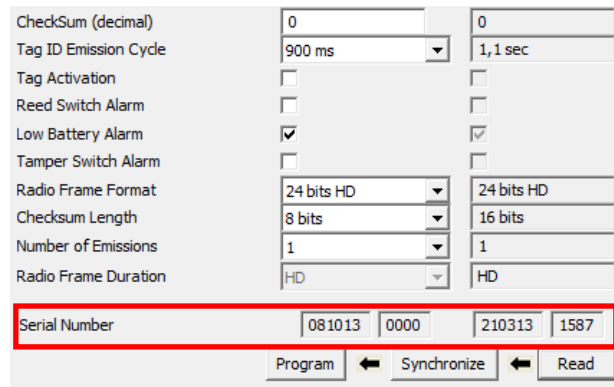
| | | |
|---|---|---|
| CheckSum (decimal) | 0 | 0 |
| Tag ID Emission Cycle | 900 ms | 1,1 sec |
| Tag Activation | | |
| Reed Switch Alarm | | |
| Low Battery Alarm | ✔ | ✔ |
| Tamper Switch Alarm | | |
| Radio Frame Format | 24 bits HD | 24 bits HD |
| Checksum Length | 8 bits | 16 bits |
| Number of Emissions | 1 | 1 |
| Radio Frame Duration | HD | HD |

Serial Number 081013 0000 210313 1587

Program Synchronize Read